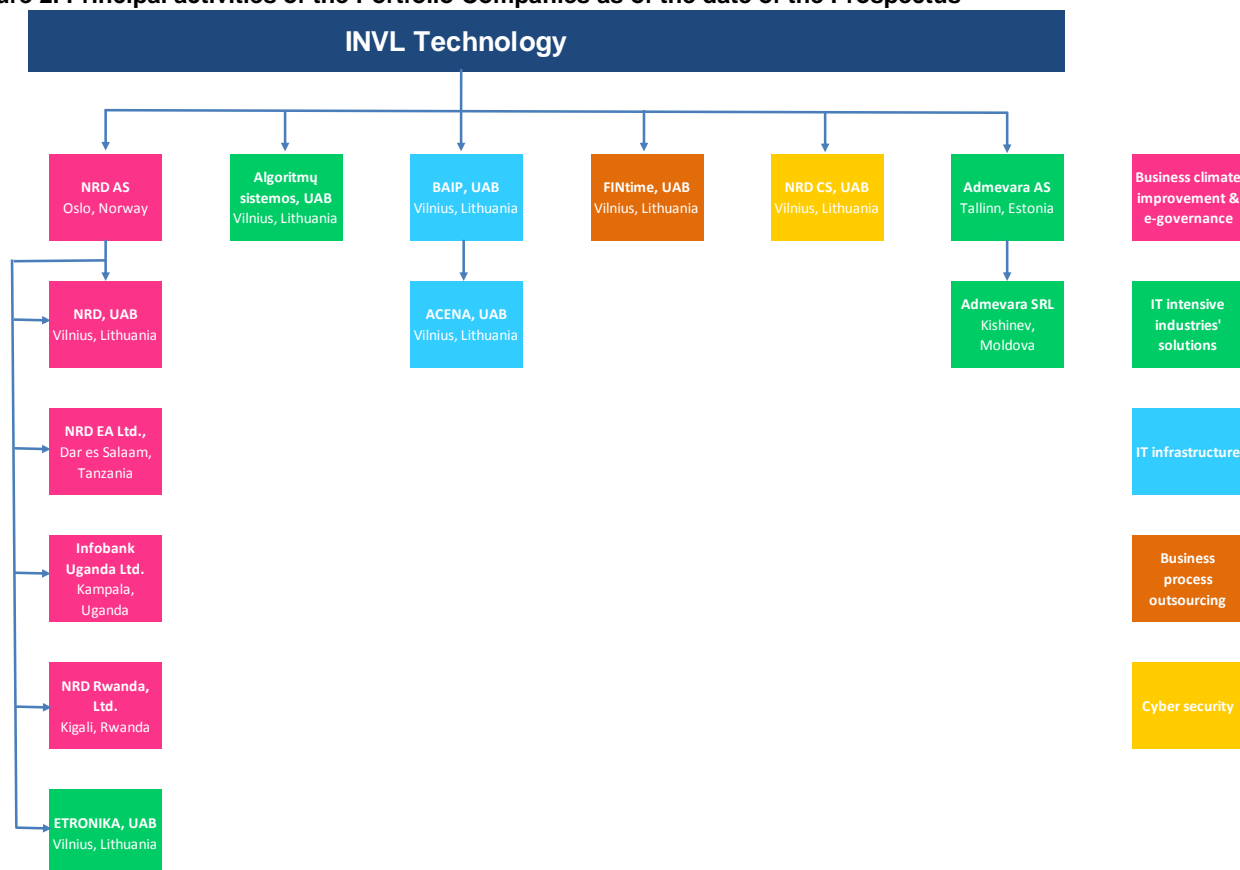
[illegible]

INVL Technology

NRD AS
Oslo, Norway

Algoritmų sistemos, UAB
Vilnius, Lithuania

BAIP, UAB
Vilnius, Lithuania

FINtime, UAB
Vilnius, Lithuania

NRD CS, UAB
Vilnius, Lithuania

Admevara AS
Tallinn, Estonia

Business climate improvement & e-governance

NRD, UAB
Vilnius, Lithuania

ACENA, UAB
Vilnius, Lithuania

Admevara SRL
Kishinev, Moldova

IT intensive industries' solutions

NRD EA Ltd.,
Dar es Salaam, Tanzania

IT infrastructure

Infobank Uganda Ltd.
Kampala, Uganda

Business process outsourcing

NRD Rwanda, Ltd.
Kigali, Rwanda

Cyber security

ETRONIKA, UAB
Vilnius, Lithuania